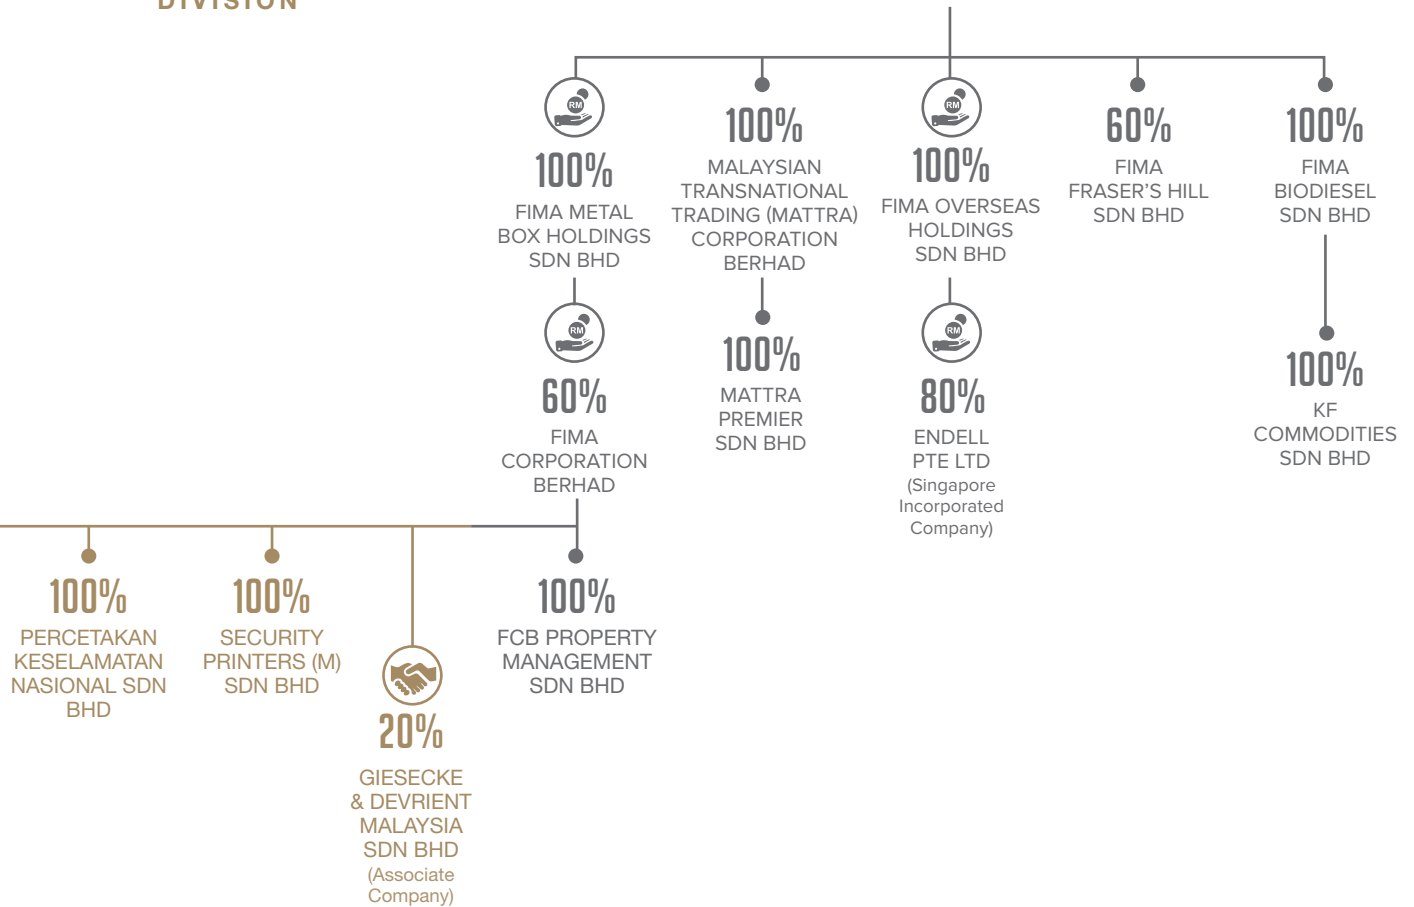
DIVISION

RM
100%
FIMA METAL BOX HOLDINGS SDN BHD

RM
60%
FIMA CORPORATION BERHAD

100%
MALAYSIAN TRANSNATIONAL TRADING (MATTRA) CORPORATION BERHAD

100%
MATTRA PREMIER SDN BHD

RM
100%
FIMA OVERSEAS HOLDINGS SDN BHD

RM
80%
ENDELL PTE LTD
(Singapore Incorporated Company)

60%
FIMA FRASER'S HILL SDN BHD

100%
FIMA BIODIESEL SDN BHD

100%
KF COMMODITIES SDN BHD

100%
PERCETAKAN KESELAMATAN NASIONAL SDN BHD

100%
SECURITY PRINTERS (M) SDN BHD

20%
GIESECKE & DEVRIENT MALAYSIA SDN BHD
(Associate Company)

100%
FCB PROPERTY MANAGEMENT SDN BHD